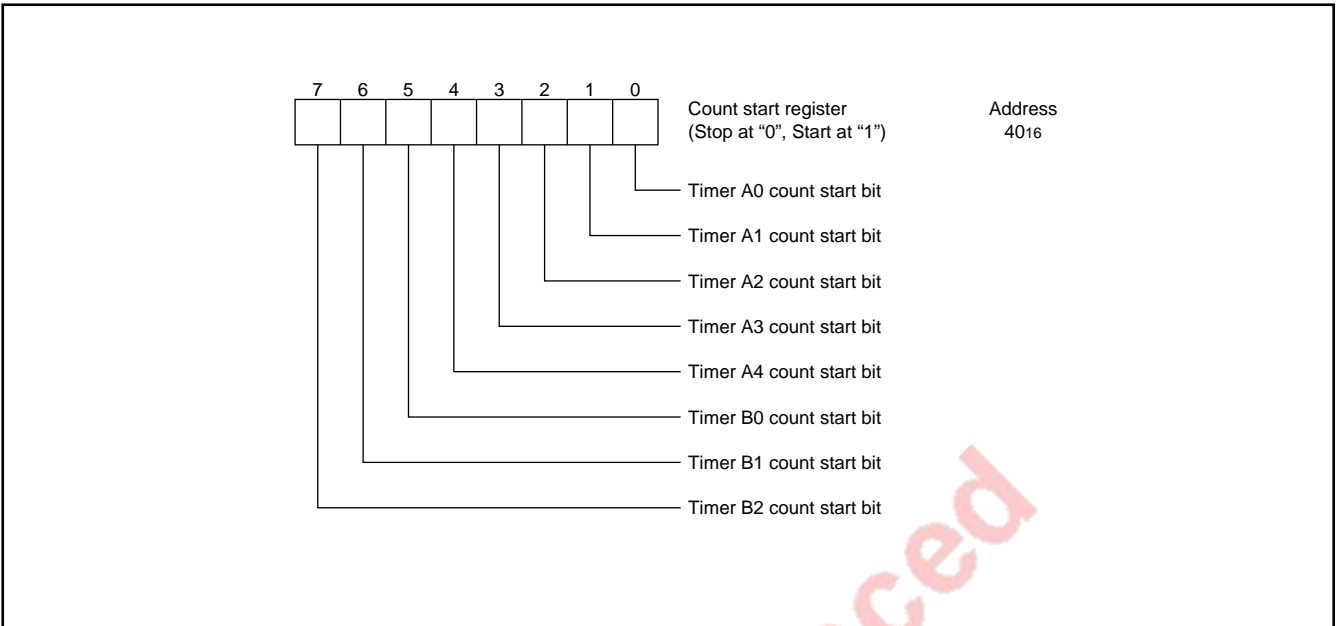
7 6 5 4 3 2 1 0

Count start register
(Stop at “0”, Start at “1”)

Address
$40_{16}$

Timer A0 count start bit

Timer A1 count start bit

Timer A2 count start bit

Timer A3 count start bit

Timer A4 count start bit

Timer B0 count start bit

Timer B1 count start bit

Timer B2 count start bit

ced